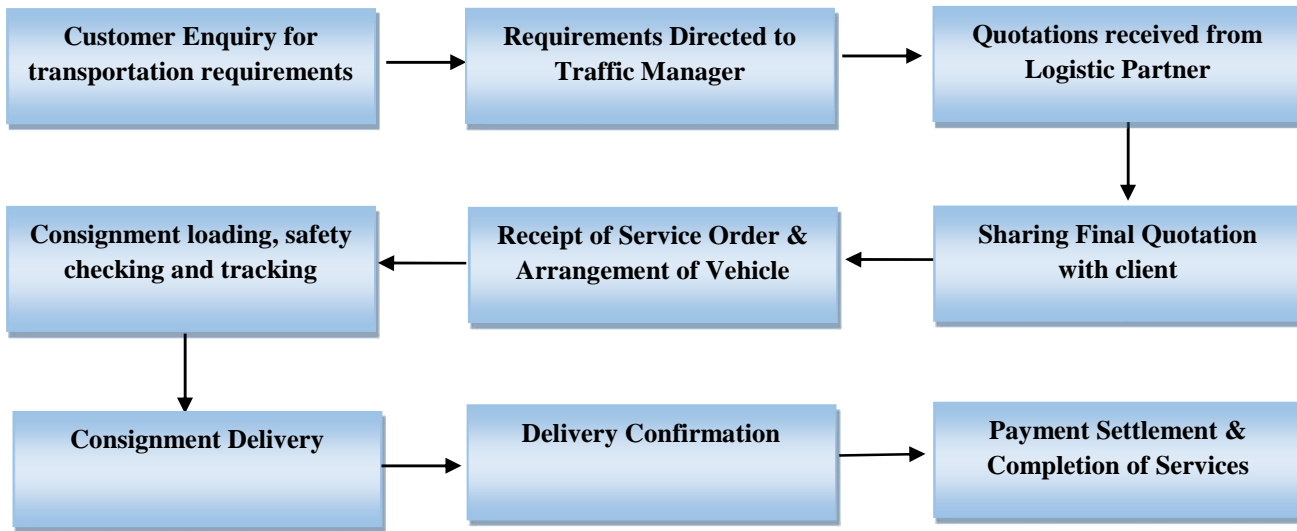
Customer Enquiry for transportation requirements

Requirements Directed to Traffic Manager

Quotations received from Logistic Partner

Sharing Final Quotation with client

Receipt of Service Order & Arrangement of Vehicle

Consignment loading, safety checking and tracking

Consignment Delivery

Delivery Confirmation

Payment Settlement & Completion of Services